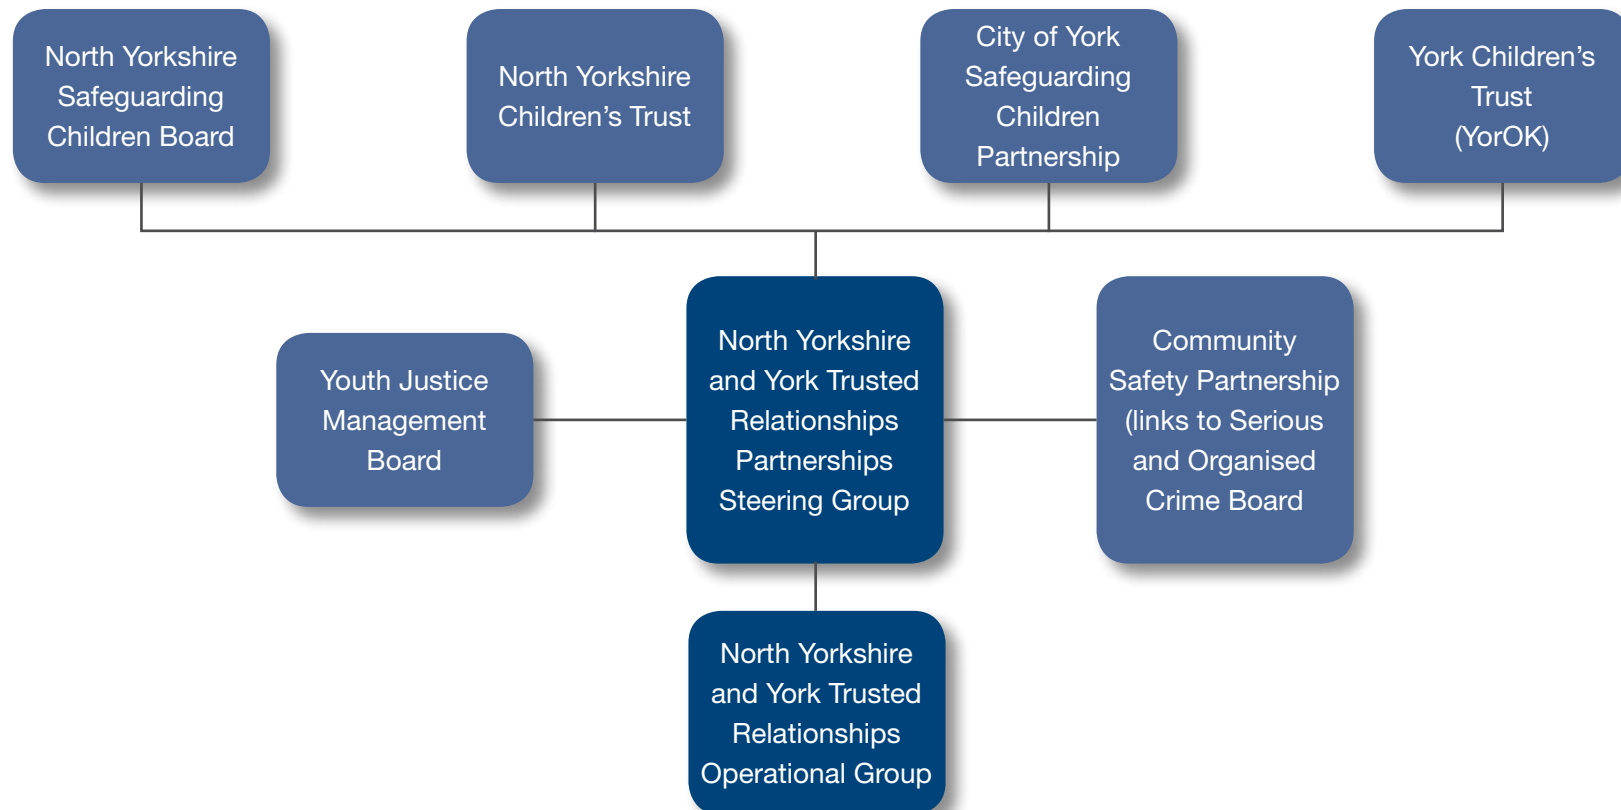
North Yorkshire Safeguarding Children Board

North Yorkshire Children’s Trust

City of York Safeguarding Children Partnership

York Children’s Trust (YorOK)

Youth Justice Management Board

North Yorkshire and York Trusted Relationships Partnerships Steering Group

Community Safety Partnership (links to Serious and Organised Crime Board

North Yorkshire and York Trusted Relationships Operational Group